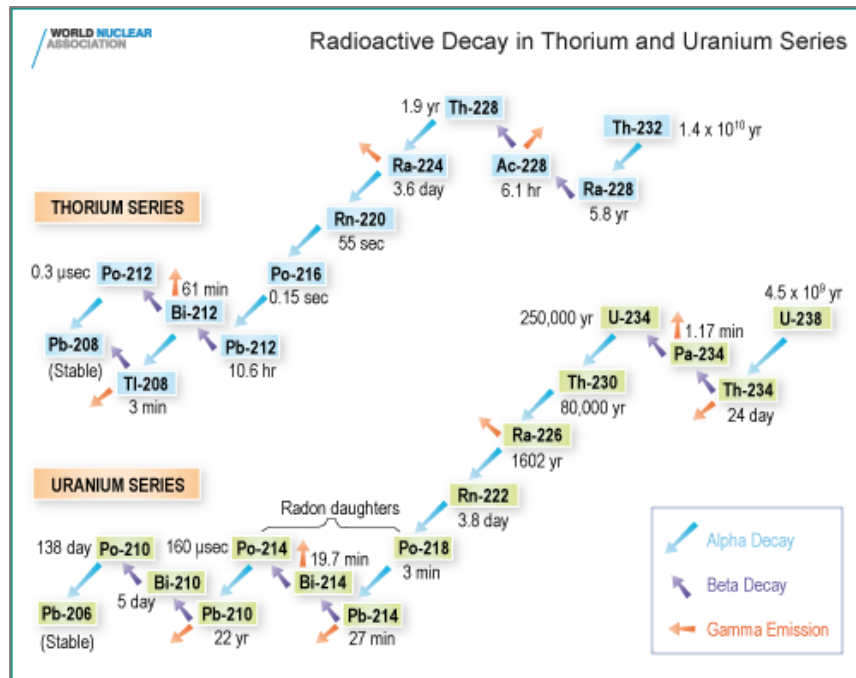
WORLD NUCLEAR ASSOCIATION

Radioactive Decay in Thorium and Uranium Series

THORIUM SERIES

Th-232 1.4 x $10^{10}$ yr
Ra-228 5.8 yr
Ac-228 6.1 hr
1.9 yr Th-228
Ra-224 3.6 day
Rn-220 55 sec
Po-216 0.15 sec
Pb-212 10.6 hr
Bi-212 61 min
0.3 µsec Po-212
Tl-208 3 min
Pb-208 (Stable)

URANIUM SERIES

4.5 x $10^9$ yr U-238
Th-234 24 day
Pa-234 1.17 min
250,000 yr U-234
Th-230 80,000 yr
Ra-226 1602 yr
Rn-222 3.8 day
Radon daughters
Po-218 3 min
Pb-214 27 min
Bi-214 19.7 min
160 µsec Po-214
Pb-210 22 yr
Bi-210 5 day
138 day Po-210
Pb-206 (Stable)

Alpha Decay
Beta Decay
Gamma Emission